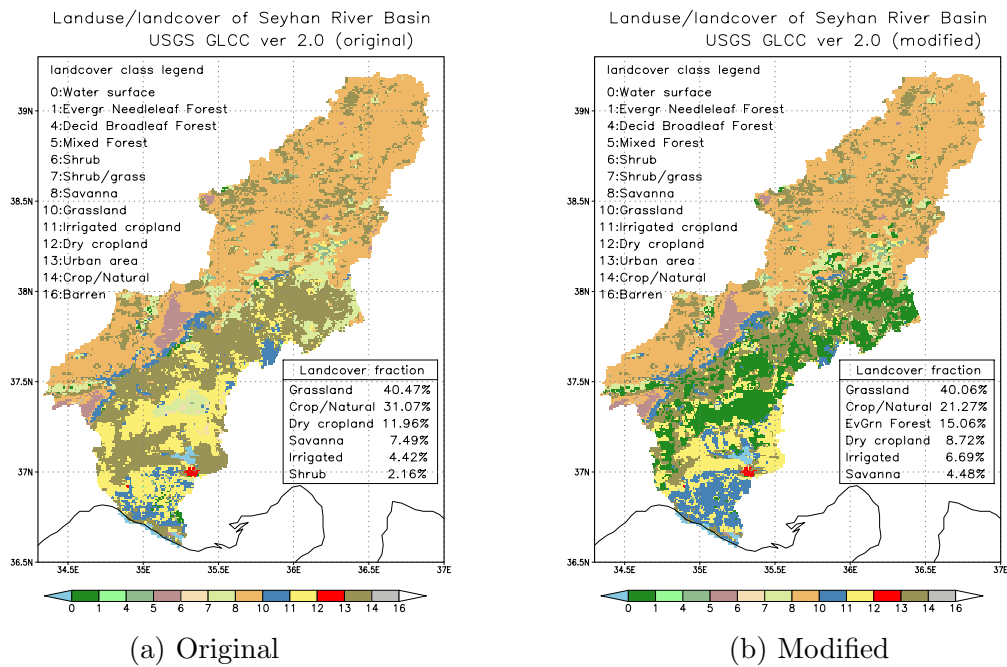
Landuse/landcover of Seyhan River Basin
USGS GLCC ver 2.0 (original)

landcover class legend
0:Water surface
1:Evergr Needleleaf Forest
4:Decid Broadleaf Forest
5:Mixed Forest
6:Shrub
7:Shrub/grass
8:Savanna
10:Grassland
11:Irrigated cropland
12:Dry cropland
13:Urban area
14:Crop/Natural
16:Barren

| Landcover fraction | |
|---|---|
| Grassland | 40.47% |
| Crop/Natural | 31.07% |
| Dry cropland | 11.96% |
| Savanna | 7.49% |
| Irrigated | 4.42% |
| Shrub | 2.16% |

39N
38.5N
38N
37.5N
37N
36.5N
34.5E 35E 35.5E 36E 36.5E 37E

0 1 4 5 6 7 8 10 11 12 13 14 16

(a) Original

Landuse/landcover of Seyhan River Basin
USGS GLCC ver 2.0 (modified)

landcover class legend
0:Water surface
1:Evergr Needleleaf Forest
4:Decid Broadleaf Forest
5:Mixed Forest
6:Shrub
7:Shrub/grass
8:Savanna
10:Grassland
11:Irrigated cropland
12:Dry cropland
13:Urban area
14:Crop/Natural
16:Barren

| Landcover fraction | |
|---|---|
| Grassland | 40.06% |
| Crop/Natural | 21.27% |
| EvGrn Forest | 15.06% |
| Dry cropland | 8.72% |
| Irrigated | 6.69% |
| Savanna | 4.48% |

39N
38.5N
38N
37.5N
37N
36.5N
34.5E 35E 35.5E 36E 36.5E 37E

0 1 4 5 6 7 8 10 11 12 13 14 16

(b) Modified